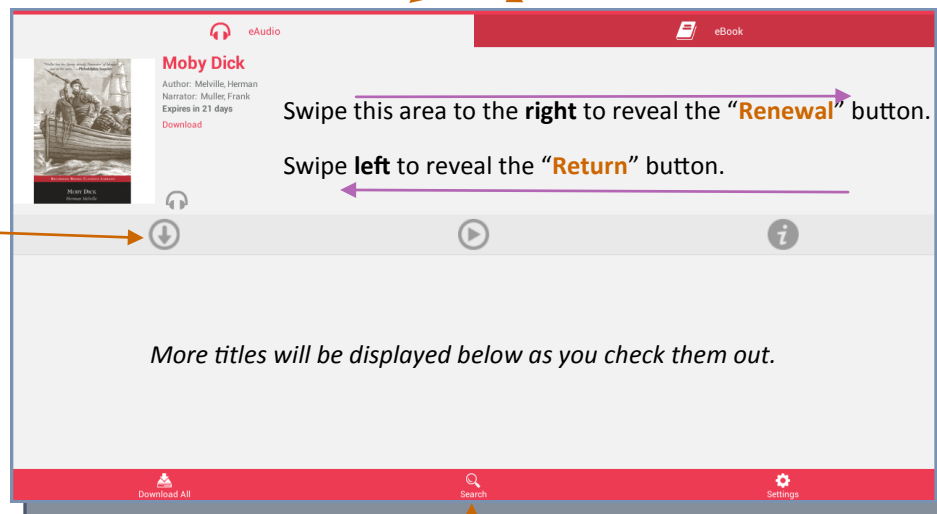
eAudio

eBook

Moby Dick

Author: Melville, Herman

Narrator: Muller, Frank

Expires in 21 days

Download

MOBY DICK
Herman Melville

Swipe this area to the **right** to reveal the "**Renewal**" button.

Swipe **left** to reveal the "**Return**" button.

*More titles will be displayed below as you check them out.*

Download All

Search

Settings